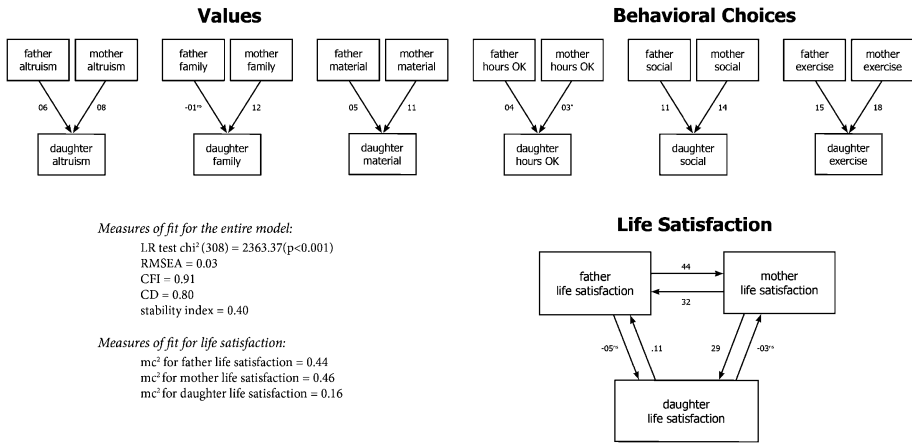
**Values**

father altruism

mother altruism

06

08

daughter altruism

father family

mother family

-01$^{ns}$

12

daughter family

father material

mother material

05

11

daughter material

**Behavioral Choices**

father hours OK

mother hours OK

04

03$^{*}$

daughter hours OK

father social

mother social

11

14

daughter social

father exercise

mother exercise

15

18

daughter exercise

*Measures of fit for the entire model:*

LR test chi$^2$(308) = 2363.37(p<0.001)
RMSEA = 0.03
CFI = 0.91
CD = 0.80
stability index = 0.40

*Measures of fit for life satisfaction:*

mc$^2$ for father life satisfaction = 0.44
mc$^2$ for mother life satisfaction = 0.46
mc$^2$ for daughter life satisfaction = 0.16

**Life Satisfaction**

father life satisfaction

44

32

mother life satisfaction

-05$^{ns}$

.11

29

-03$^{ns}$

daughter life satisfaction